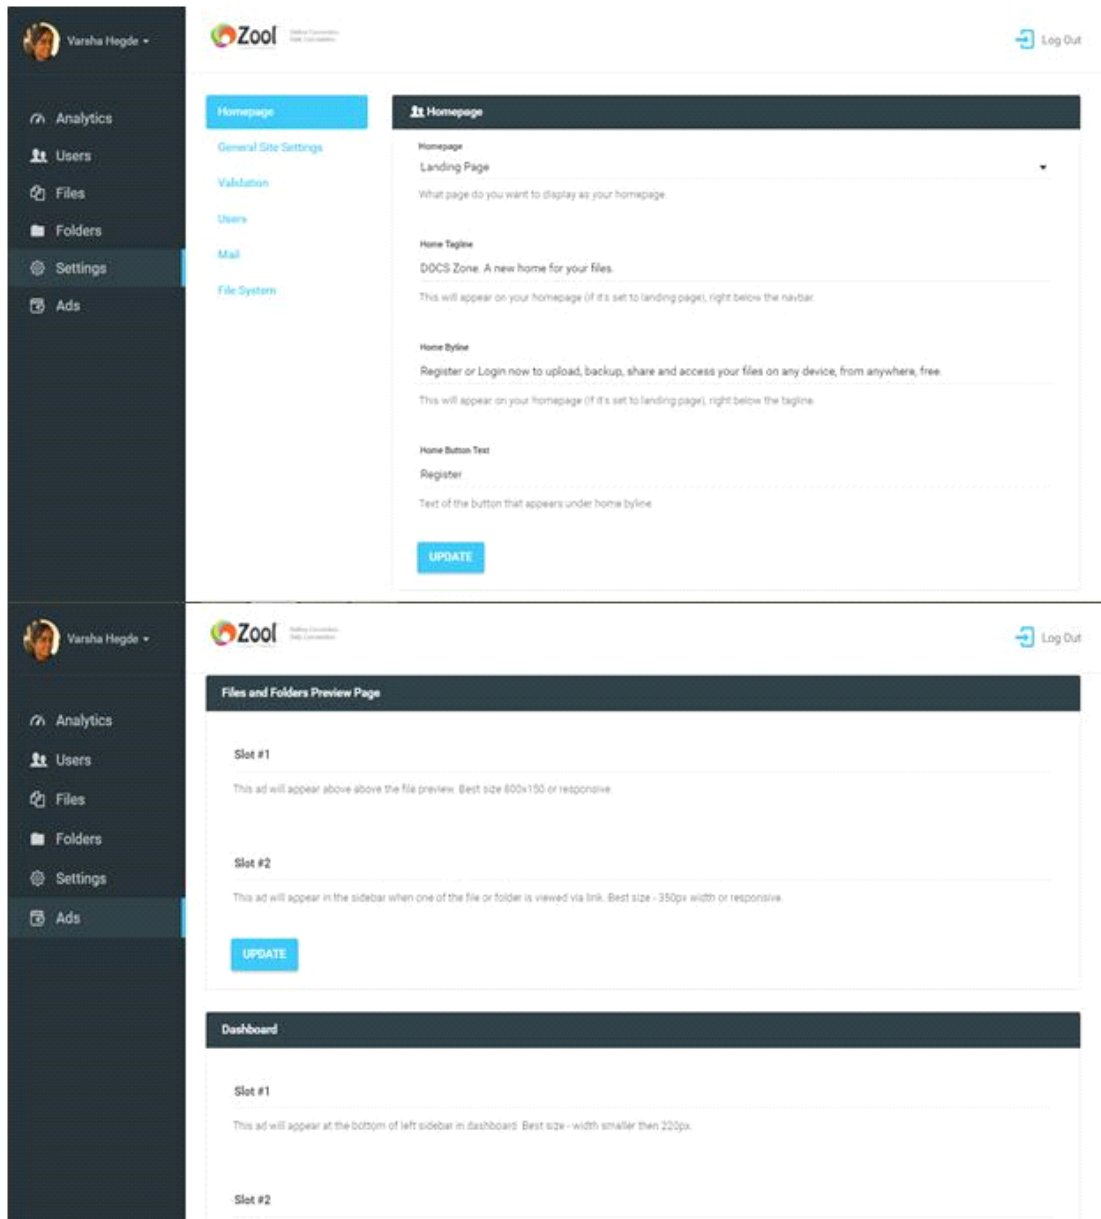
Varsha Hegde ▾

Zool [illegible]

Log Out

Analytics
Users
Files
Folders
Settings
Ads

Homepage
General Site Settings
Validation
Users
Mail
File System

Homepage

Homepage
Landing Page
What page do you want to display as your homepage

Home Tagline
DOCS Zone. A new home for your files.
This will appear on your homepage (if it's set to landing page), right below the navbar.

Home Byline
Register or Login now to upload, backup, share and access your files on any device, from anywhere, free.
This will appear on your homepage (if it's set to landing page), right below the tagline.

Home Button Text
Register
Text of the button that appears under home byline

UPDATE

Varsha Hegde ▾

Zool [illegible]

Log Out

Analytics
Users
Files
Folders
Settings
Ads

Files and Folders Preview Page

Slot #1
This ad will appear above above the file preview. Best size 800x150 or responsive

Slot #2
This ad will appear in the sidebar when one of the file or folder is viewed via link. Best size - 350px width or responsive

UPDATE

Dashboard

Slot #1
This ad will appear at the bottom of left sidebar in dashboard. Best size - width smaller then 220px.

Slot #2